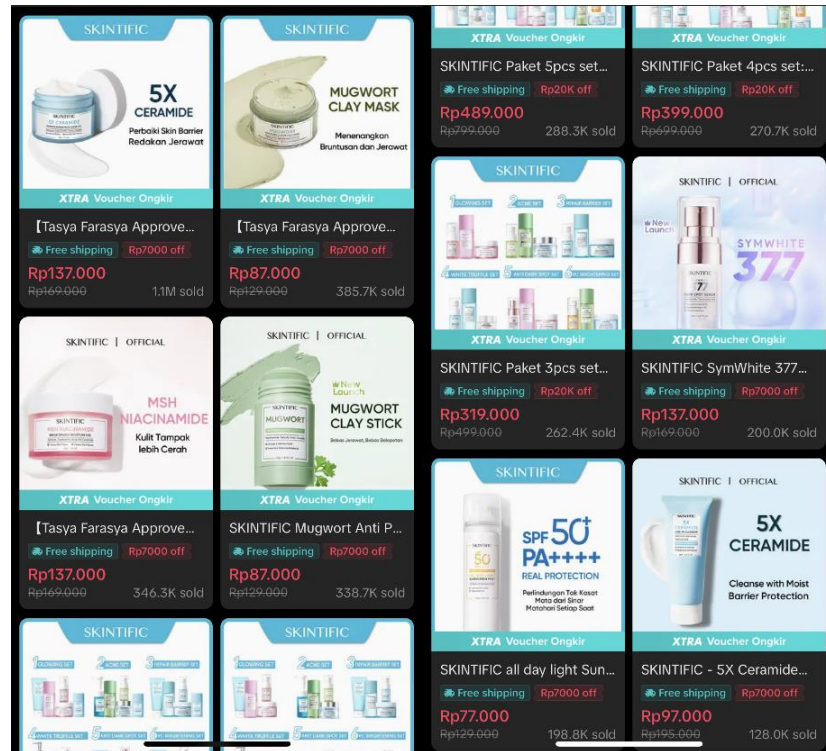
SKINTIFIC
5X CERAMIDE
Perbaiki Skin Barrier Redakan Jerawat
XTRA Voucher Ongkir
【Tasya Farasya Approve...
Free shipping Rp7000 off
Rp137.000
~~Rp169.000~~ 1.1M sold

SKINTIFIC
MUGWORT CLAY MASK
Menenangkan Bruntusan dan Jerawat
XTRA Voucher Ongkir
【Tasya Farasya Approve...
Free shipping Rp7000 off
Rp87.000
~~Rp129.000~~ 385.7K sold

SKINTIFIC | OFFICIAL
MSH NIACINAMIDE
Kulit Tampak lebih Cerah
XTRA Voucher Ongkir
【Tasya Farasya Approve...
Free shipping Rp7000 off
Rp137.000
~~Rp169.000~~ 346.3K sold

SKINTIFIC | OFFICIAL
New Launch
MUGWORT CLAY STICK
Bebas Jerawat, Bebas Sebaceous
XTRA Voucher Ongkir
SKINTIFIC Mugwort Anti P...
Free shipping Rp7000 off
Rp87.000
~~Rp129.000~~ 338.7K sold

SKINTIFIC
GLOWING SET ACNE SET REPAIR BARRIER SET
WHITE TRUFFLE SET ANTI DARK SPOT SET BRIGHTENING SET

SKINTIFIC
GLOWING SET ACNE SET REPAIR BARRIER SET
WHITE TRUFFLE SET ANTI DARK SPOT SET BRIGHTENING SET

XTRA Voucher Ongkir
SKINTIFIC Paket 5pcs set...
Free shipping Rp20K off
Rp489.000
~~Rp799.000~~ 288.3K sold

XTRA Voucher Ongkir
SKINTIFIC Paket 4pcs set:...
Free shipping Rp20K off
Rp399.000
~~Rp699.000~~ 270.7K sold

SKINTIFIC
GLOWING SET ACNE SET REPAIR BARRIER SET
WHITE TRUFFLE SET ANTI DARK SPOT SET BRIGHTENING SET
XTRA Voucher Ongkir
SKINTIFIC Paket 3pcs set...
Free shipping Rp20K off
Rp319.000
~~Rp499.000~~ 262.4K sold

SKINTIFIC | OFFICIAL
New Launch
SYMWHITE 377
XTRA Voucher Ongkir
SKINTIFIC SymWhite 377...
Free shipping Rp7000 off
Rp137.000
~~Rp169.000~~ 200.0K sold

SKINTIFIC
SPF 50+ PA++++
REAL PROTECTION
Perlindungan Tak Kasat Mata dari Sinar Matahari Setiap Saat
XTRA Voucher Ongkir
SKINTIFIC all day light Sun...
Free shipping Rp7000 off
Rp77.000
~~Rp129.000~~ 198.8K sold

SKINTIFIC | OFFICIAL
5X CERAMIDE
Cleanse with Moist Barrier Protection
XTRA Voucher Ongkir
SKINTIFIC - 5X Ceramide...
Free shipping Rp7000 off
Rp97.000
~~Rp195.000~~ 128.0K sold